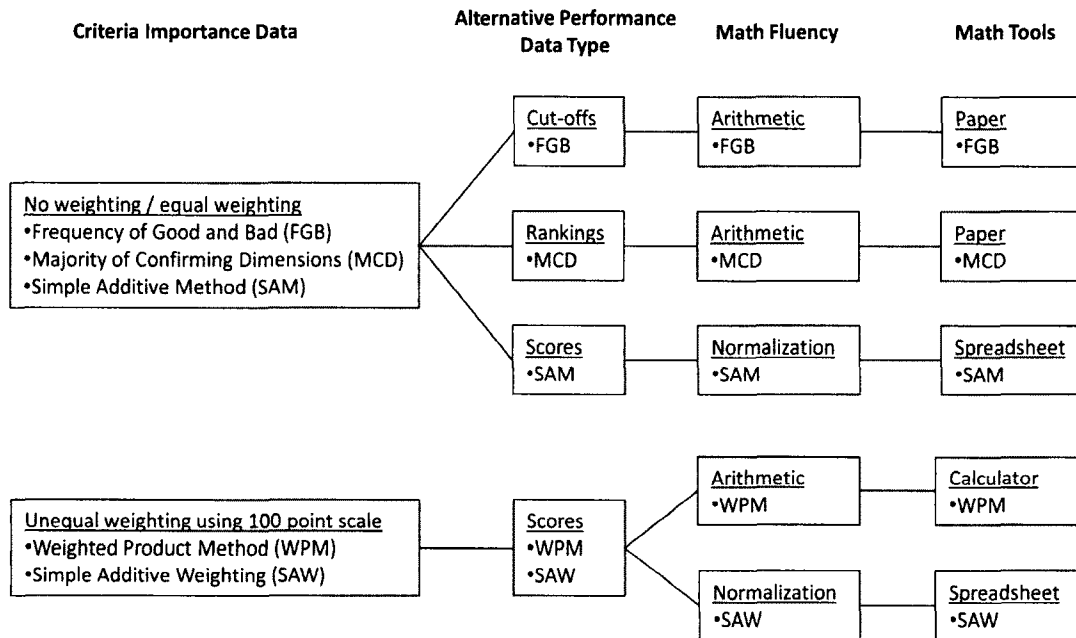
Criteria Importance Data

Alternative Performance Data Type

Math Fluency

Math Tools

Cut-offs
•FGB

Arithmetic
•FGB

Paper
•FGB

No weighting / equal weighting
•Frequency of Good and Bad (FGB)
•Majority of Confirming Dimensions (MCD)
•Simple Additive Method (SAM)

Rankings
•MCD

Arithmetic
•MCD

Paper
•MCD

Scores
•SAM

Normalization
•SAM

Spreadsheet
•SAM

Arithmetic
•WPM

Calculator
•WPM

Unequal weighting using 100 point scale
•Weighted Product Method (WPM)
•Simple Additive Weighting (SAW)

Scores
•WPM
•SAW

Normalization
•SAW

Spreadsheet
•SAW